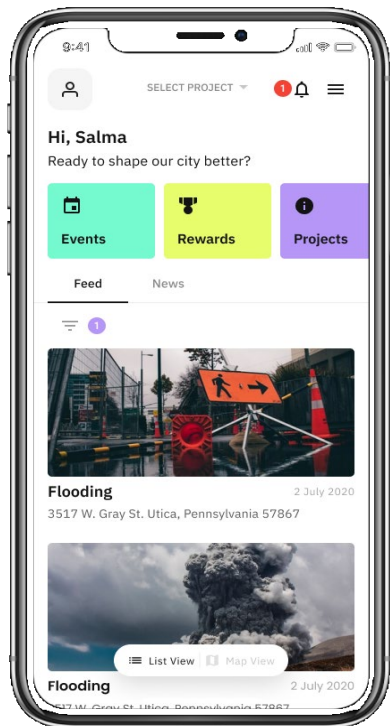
9:41

SELECT PROJECT

1

Hi, Salma

Ready to shape our city better?

Events

Rewards

Projects

Feed

News

1

Flooding

2 July 2020

3517 W. Gray St. Utica, Pennsylvania 57867

List View

Map View

Flooding

2 July 2020

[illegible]517 W. Gray St. Utica, Pennsylvania 57867